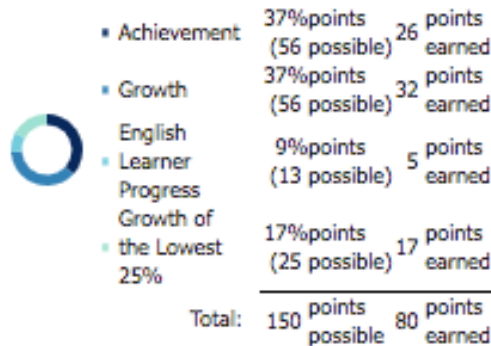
| | | | |
|---|---|---|---|
| Achievement | 37%points (56 possible) | 26 | points earned |
| Growth | 37%points (56 possible) | 32 | points earned |
| English Learner Progress | 9%points (13 possible) | 5 | points earned |
| Growth of the Lowest 25% | 17%points (25 possible) | 17 | points earned |
| Total: | 150 points possible | 80 | points earned |